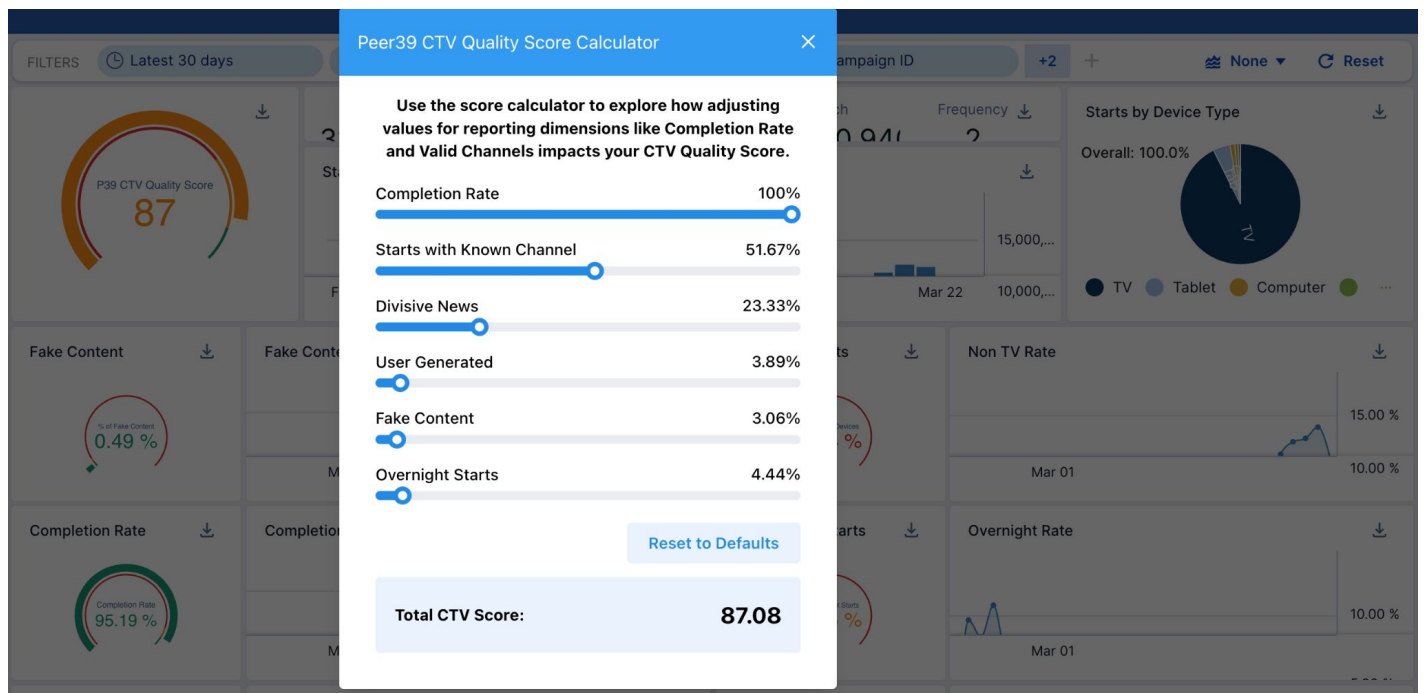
FILTERS Latest 30 days

ampaign ID +2 + None ▾ Reset

P39 CTV Quality Score
87

Frequency

Starts by Device Type
Overall: 100.0%
TV Tablet Computer ...

15,000,...
Mar 22 10,000,...

Fake Content
% of Fake Content
0.49 %

Non TV Rate
15.00 %
Mar 01 10.00 %

Completion Rate
Completion Rate
95.19 %

Overnight Rate
10.00 %
Mar 01

Peer39 CTV Quality Score Calculator ×

Use the score calculator to explore how adjusting values for reporting dimensions like Completion Rate and Valid Channels impacts your CTV Quality Score.

Completion Rate 100%

Starts with Known Channel 51.67%

Divisive News 23.33%

User Generated 3.89%

Fake Content 3.06%

Overnight Starts 4.44%

Reset to Defaults

Total CTV Score: 87.08